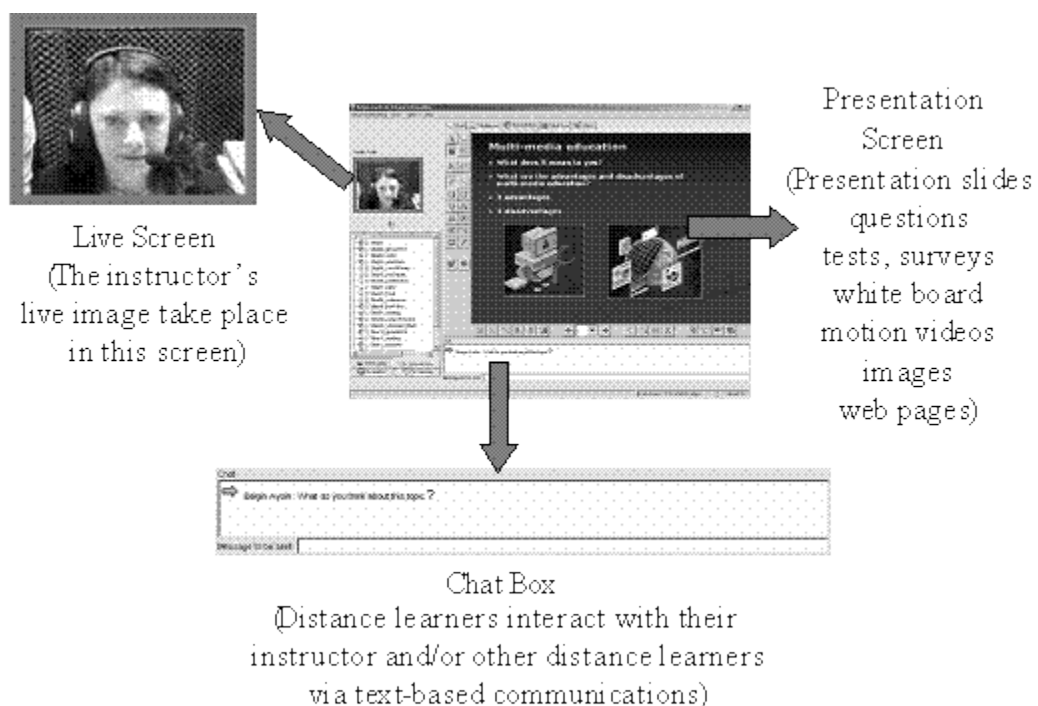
Presentation Screen (Presentation slides questions tests, surveys white board motion videos images web pages)

Multi-media education

What does it mean to you?

What are the advantages and disadvantages of multi-media education?

3 advantages

3 disadvantages

Live Screen (The instructor's live image take place in this screen)

Chat

Begin Aydin : What do you think about this topic ?

Message to be sent

Chat Box (Distance learners interact with their instructor and/or other distance learners via text-based communications)